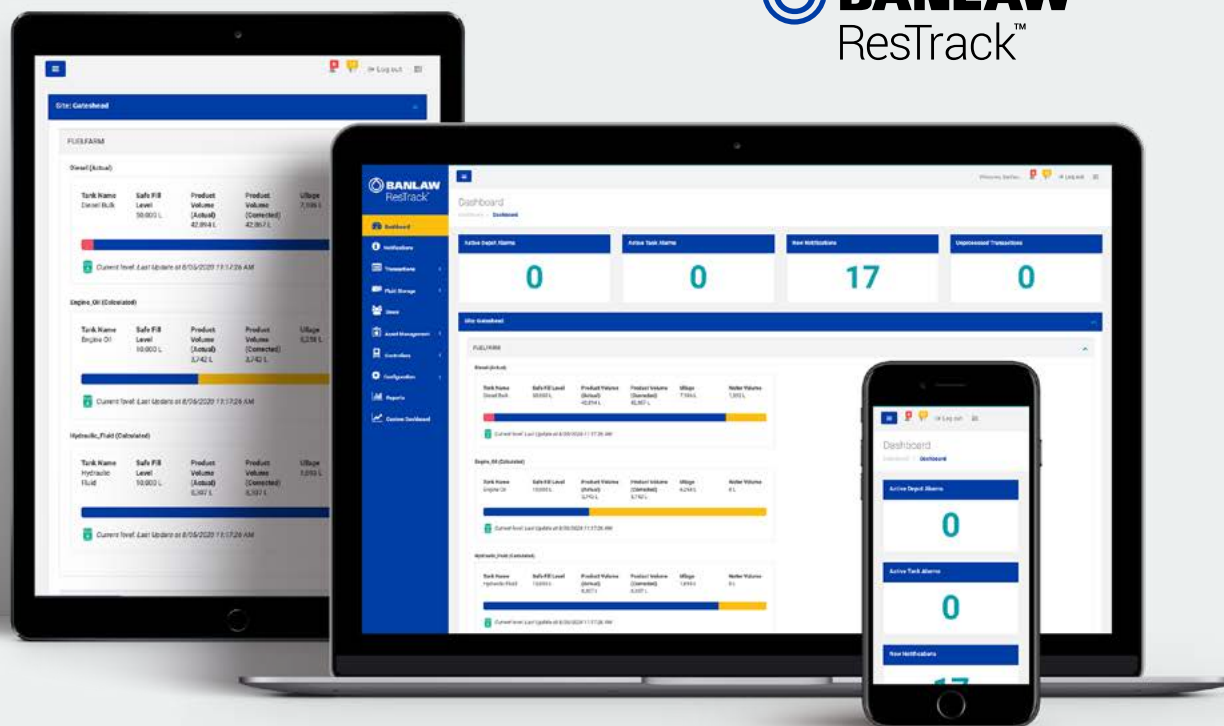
BANLAW ResTrack™

Log out

Site: Gateshead

FUELFARM

Diesel (Actual)

| Tank Name | Safe Fill Level | Product Volume (Actual) | Product Volume (Corrected) | Ullage |
|---|---|---|---|---|
| Diesel Bulk | 50,000 L | 42,894 L | 42,867 L | 7,106 L |

Current level. Last Update at 8/05/2020 11:17:26 AM

Engine_Oil (Calculated)

| Tank Name | Safe Fill Level | Product Volume (Actual) | Product Volume (Corrected) | Ullage |
|---|---|---|---|---|
| Engine Oil | 10,000 L | 3,742 L | 3,742 L | 6,258 L |

Current level. Last Update at 8/05/2020 11:17:26 AM

Hydraulic_Fluid (Calculated)

| Tank Name | Safe Fill Level | Product Volume (Actual) | Product Volume (Corrected) | Ullage |
|---|---|---|---|---|
| Hydraulic Fluid | 10,000 L | 8,307 L | 8,307 L | 1,693 L |

Current level. Last Update at 8/05/2020 11:17:26 AM

BANLAW ResTrack

Dashboard
Notifications
Transactions
Fluid Storage
Users
Asset Management
Controllers
Configuration
Reports
Custom Dashboard

Dashboard

Active Depot Alarms 0
Active Tank Alarms 0
New Notifications 17
Unprocessed Transactions 0

Site: Gateshead

FUELFARM

Log out

Dashboard

Active Depot Alarms 0

Active Tank Alarms 0

New Notifications